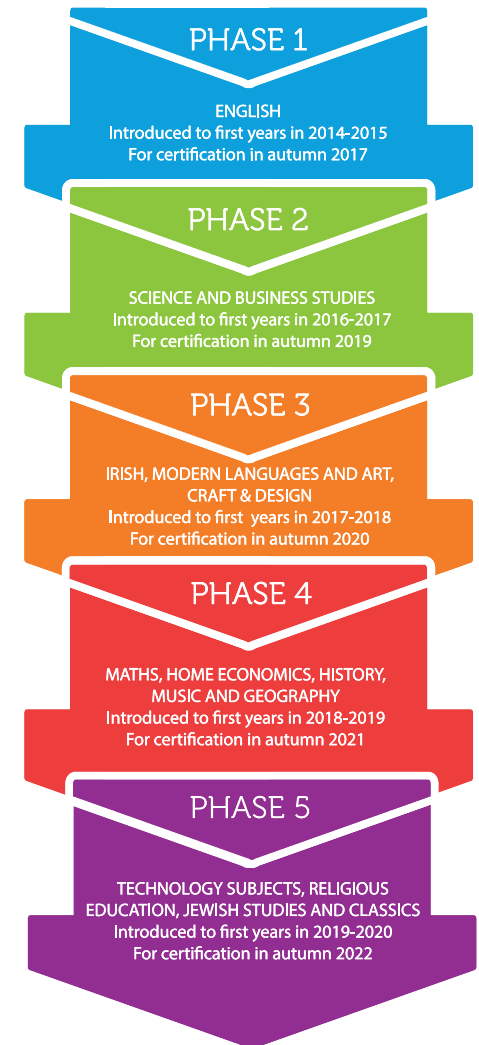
PHASE 1

ENGLISH
Introduced to first years in 2014-2015
For certification in autumn 2017

PHASE 2

SCIENCE AND BUSINESS STUDIES
Introduced to first years in 2016-2017
For certification in autumn 2019

PHASE 3

IRISH, MODERN LANGUAGES AND ART, CRAFT & DESIGN
Introduced to first years in 2017-2018
For certification in autumn 2020

PHASE 4

MATHS, HOME ECONOMICS, HISTORY, MUSIC AND GEOGRAPHY
Introduced to first years in 2018-2019
For certification in autumn 2021

PHASE 5

TECHNOLOGY SUBJECTS, RELIGIOUS EDUCATION, JEWISH STUDIES AND CLASSICS
Introduced to first years in 2019-2020
For certification in autumn 2022